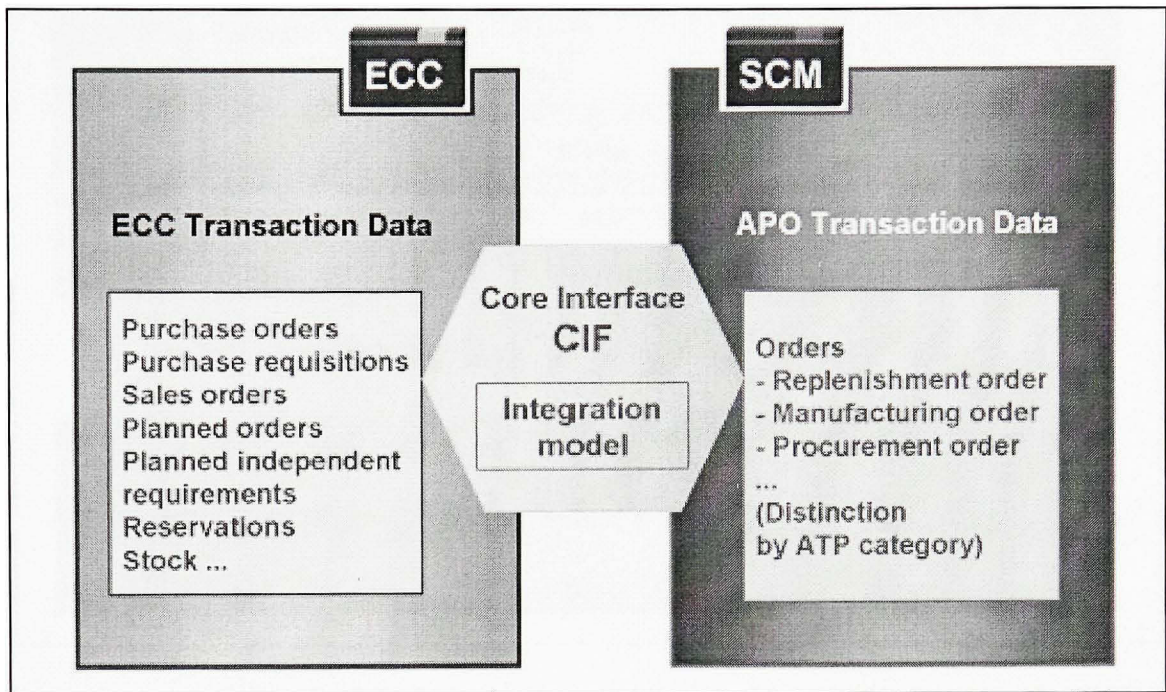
ECC

ECC Transaction Data

Purchase orders
Purchase requisitions
Sales orders
Planned orders
Planned independent requirements
Reservations
Stock ...

Core Interface
CIF

Integration model

SCM

APO Transaction Data

Orders
- Replenishment order
- Manufacturing order
- Procurement order
...
(Distinction by ATP category)